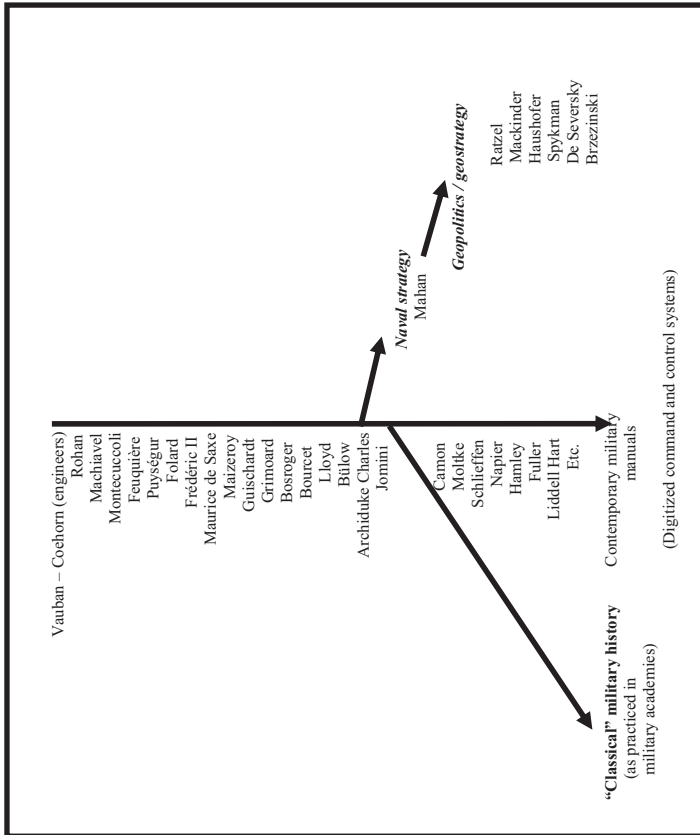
Vauban – Coehorn (engineers)
Rohan
Machiavel
Montecuccoli
Feuquière
Puységur
Folard
Frédéric II
Maurice de Saxe
Maizeroy
Guischardt
Grimoard
Bosroger
Bourcet
Lloyd
Bülow
Archiduke Charles
Jomini

Camon
Moltke
Schlieffen
Napier
Hamley
Fuller
Liddell Hart
Etc.

Contemporary military manuals

(Digitized command and control systems)

"Classical" military history (as practiced in military academies)

Naval strategy
Mahan

Geopolitics / geostrategy

Ratzel
Mackinder
Haushofer
Spykman
De Seversky
Brzezinski